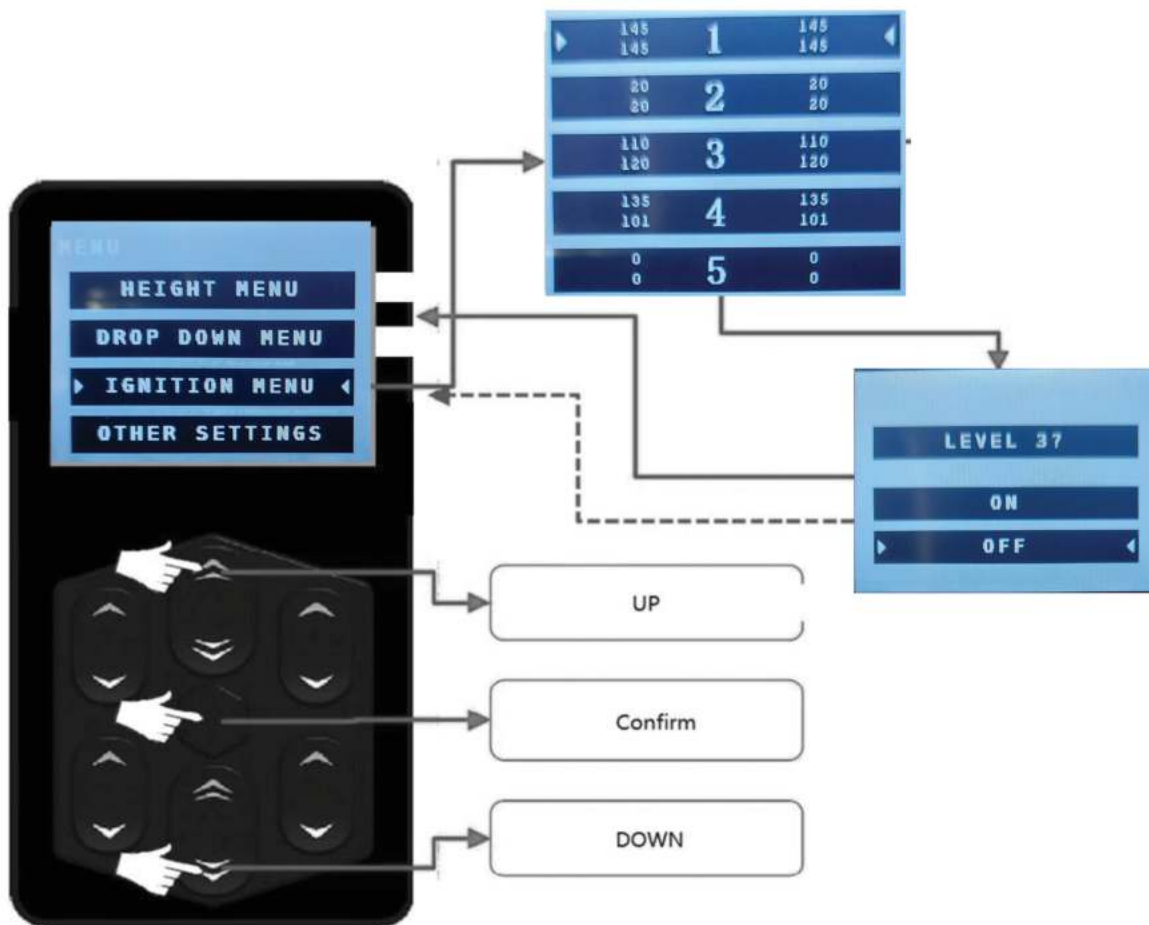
MENU
HEIGHT MENU
DROP DOWN MENU
IGNITION MENU
OTHER SETTINGS

| 145 145 | 1 | 145 145 |
|---|---|---|
| 20 20 | 2 | 20 20 |
| 110 120 | 3 | 110 120 |
| 135 101 | 4 | 135 101 |
| 0 0 | 5 | 0 0 |

LEVEL 37
ON
OFF

UP
Confirm
DOWN